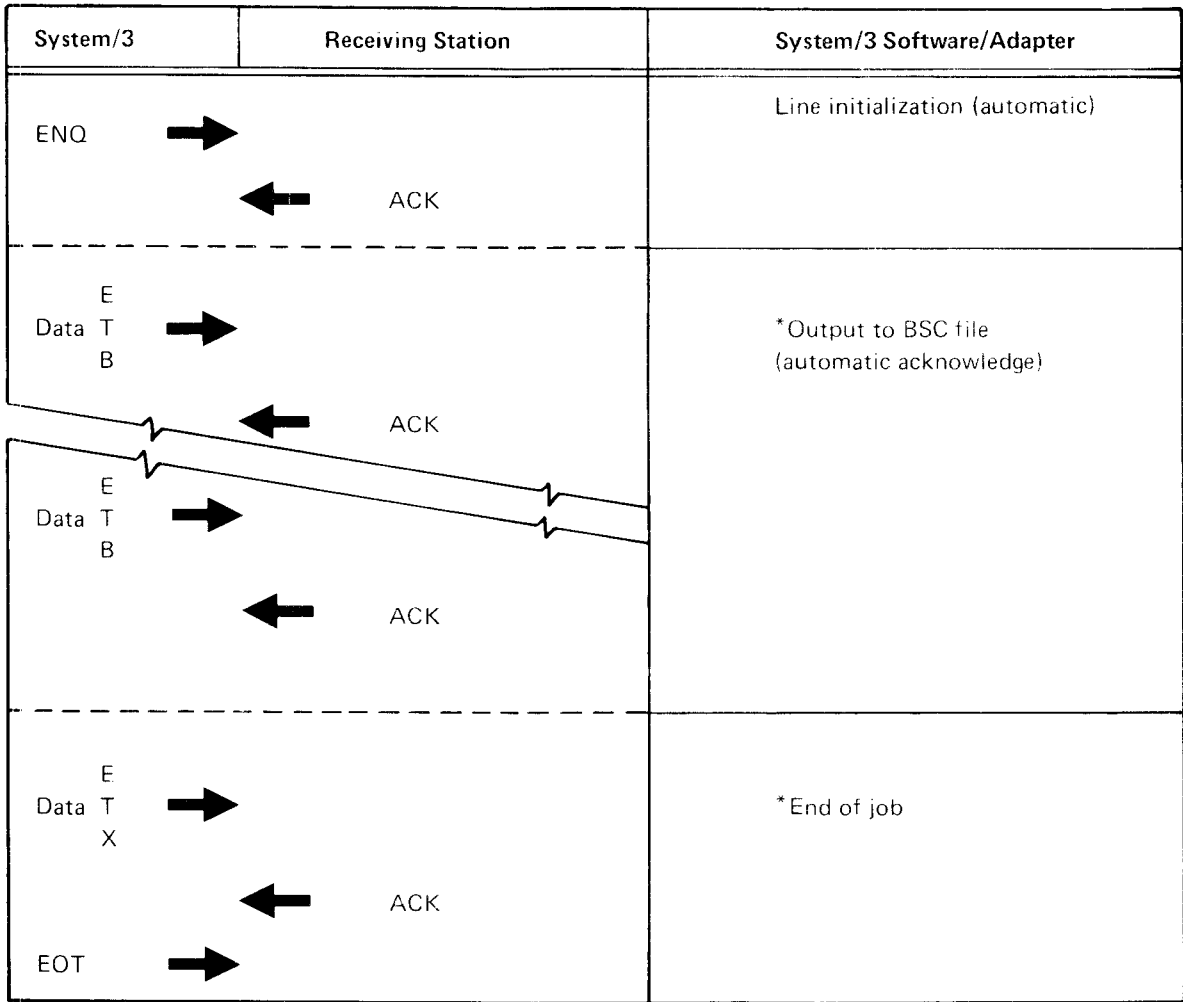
| System/3 | Receiving Station | System/3 Software/Adapter |
|---|---|---|
| ENQ → | ← ACK | Line initialization (automatic) |
| Data ETB → | ← ACK | *Output to BSC file (automatic acknowledge) |
| Data ETB → | ← ACK | |
| Data ETX → | ← ACK | *End of job |
| EOT → | | |